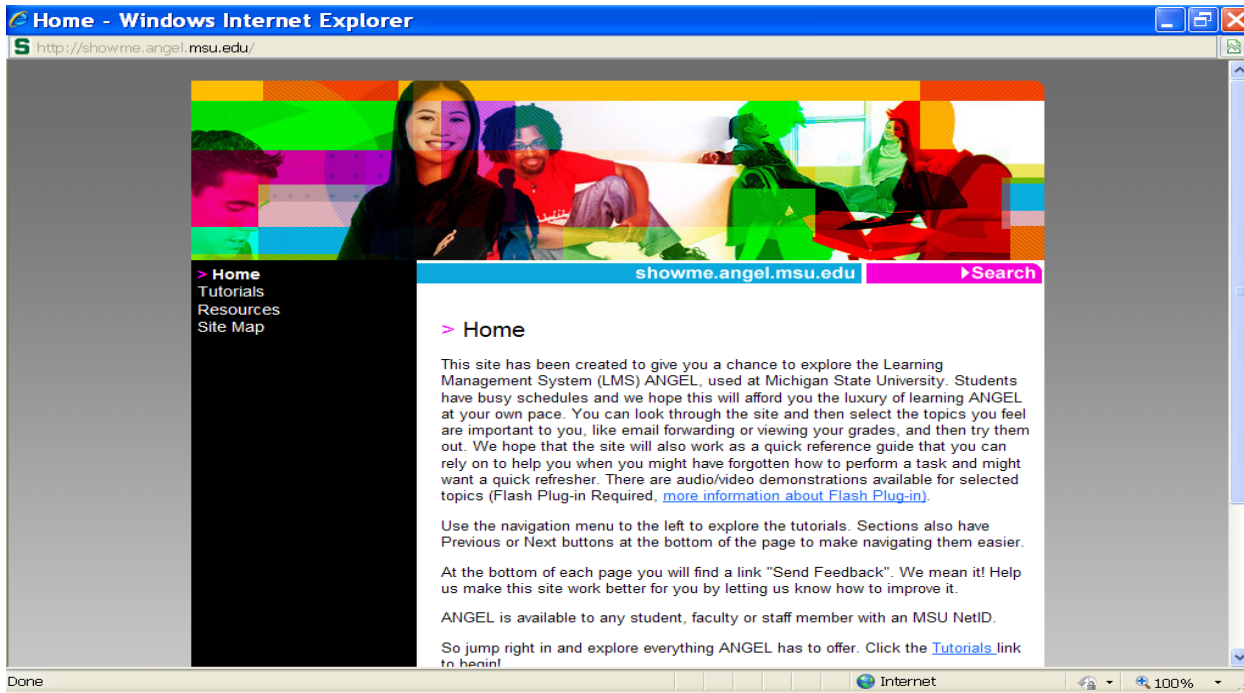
Home - Windows Internet Explorer

http://showme.angel.msu.edu/

> Home
Tutorials
Resources
Site Map

showme.angel.msu.edu

Search

> Home

This site has been created to give you a chance to explore the Learning Management System (LMS) ANGEL, used at Michigan State University. Students have busy schedules and we hope this will afford you the luxury of learning ANGEL at your own pace. You can look through the site and then select the topics you feel are important to you, like email forwarding or viewing your grades, and then try them out. We hope that the site will also work as a quick reference guide that you can rely on to help you when you might have forgotten how to perform a task and might want a quick refresher. There are audio/video demonstrations available for selected topics (Flash Plug-in Required, more information about Flash Plug-in).

Use the navigation menu to the left to explore the tutorials. Sections also have Previous or Next buttons at the bottom of the page to make navigating them easier.

At the bottom of each page you will find a link "Send Feedback". We mean it! Help us make this site work better for you by letting us know how to improve it.

ANGEL is available to any student, faculty or staff member with an MSU NetID.

So jump right in and explore everything ANGEL has to offer. Click the Tutorials link to begin!

Done

Internet

100%